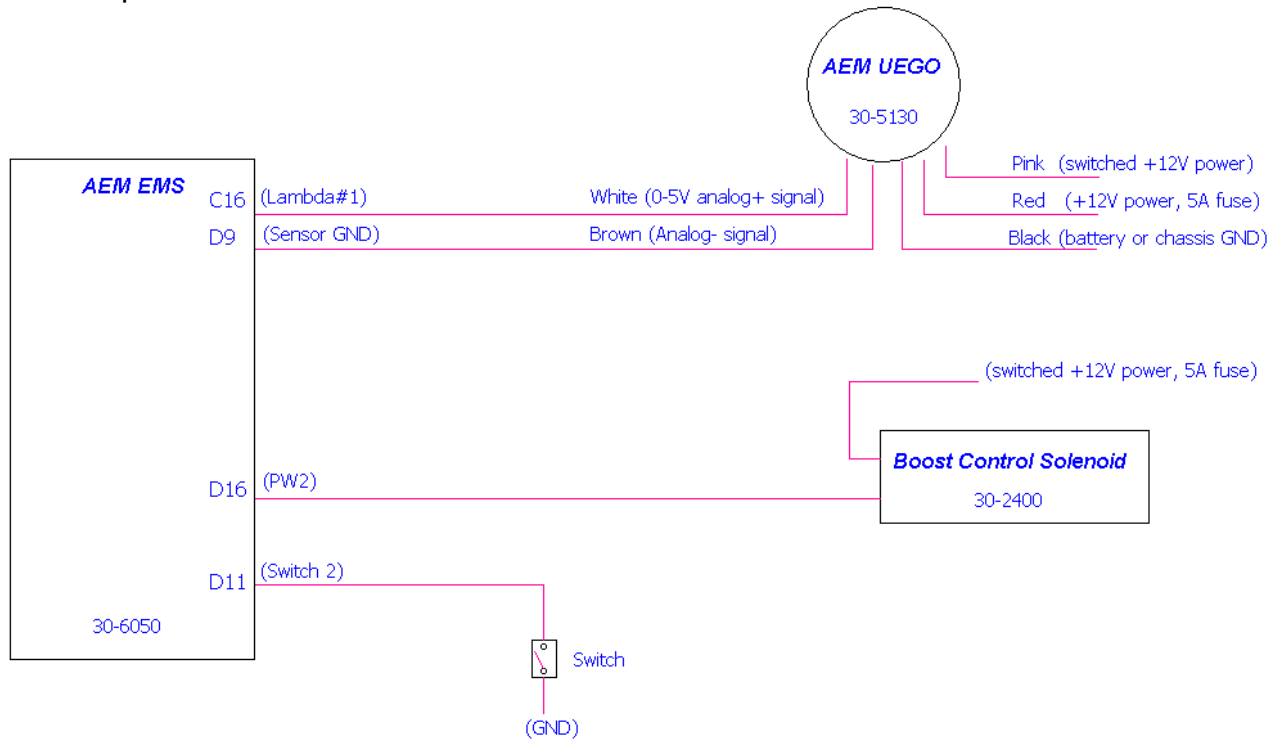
AEM UEGO
30-5130

AEM EMS
C16 (Lambda#1) White (0-5V analog+ signal)
D9 (Sensor GND) Brown (Analog- signal)

Pink (switched +12V power)
Red (+12V power, 5A fuse)
Black (battery or chassis GND)

(switched +12V power, 5A fuse)

Boost Control Solenoid
30-2400

D16 (PW2)

D11 (Switch 2)

30-6050

Switch

(GND)